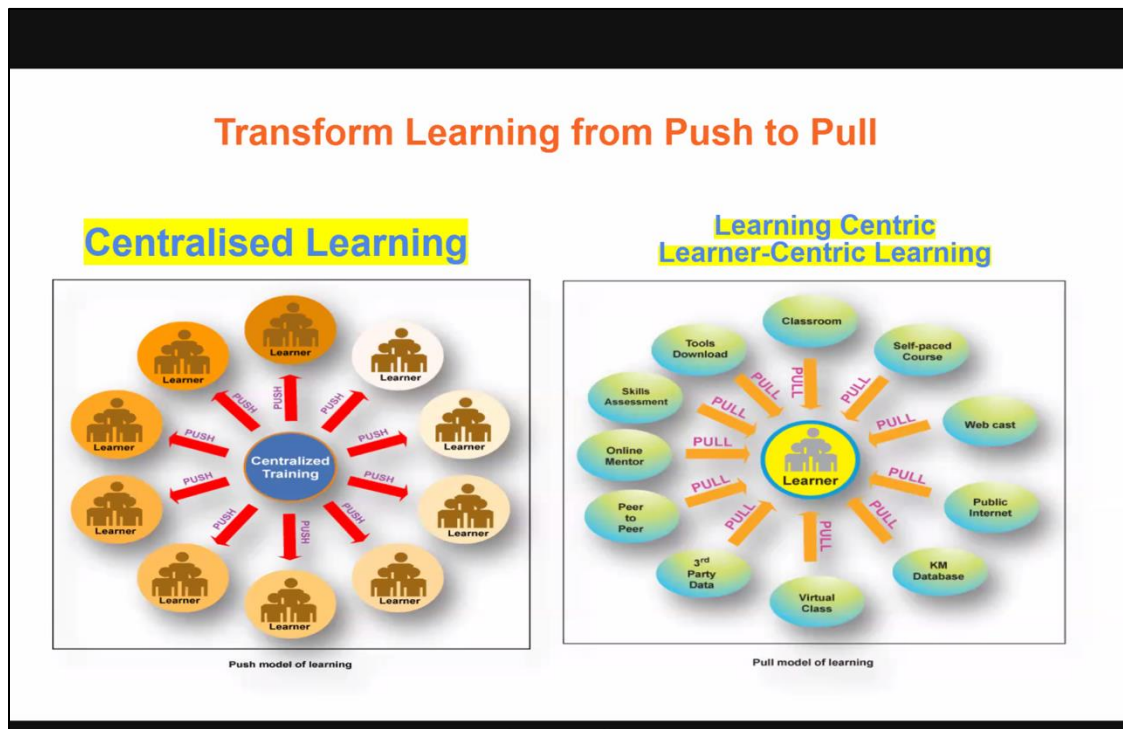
Transform Learning from Push to Pull

Centralised Learning

Learner
Learner
Learner
Learner
Learner
Learner
Learner
Learner
Learner
Learner

PUSH
PUSH
PUSH
PUSH
PUSH
PUSH
PUSH
PUSH
PUSH
PUSH

Centralized Training

Push model of learning

Learning Centric
Learner-Centric Learning

Classroom
Self-paced Course
Web cast
Public Internet
KM Database
Virtual Class
3rd Party Data
Peer to Peer
Online Mentor
Skills Assessment
Tools Download

PULL
PULL
PULL
PULL
PULL
PULL
PULL
PULL
PULL
PULL
PULL

Learner

Pull model of learning